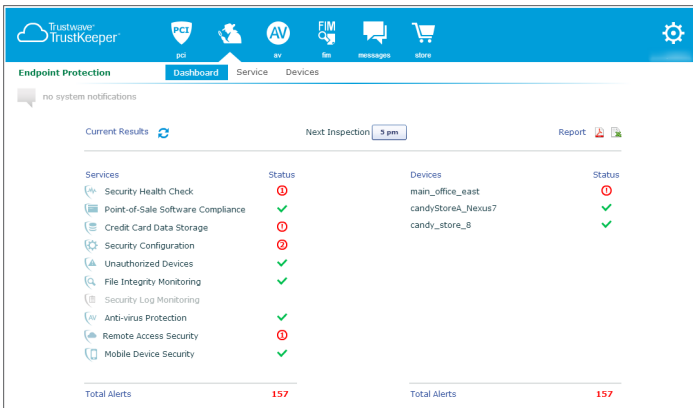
Trustwave TrustKeeper

PCI pci

av

AV

FIM fim

messages

store

Endpoint Protection

Dashboard Service Devices

no system notifications

Current Results

Next Inspection 5 pm

Report

| Services | Status |
|---|---|
| Security Health Check | 1 |
| Point-of-Sale Software Compliance | ✓ |
| Credit Card Data Storage | 1 |
| Security Configuration | 2 |
| Unauthorized Devices | ✓ |
| File Integrity Monitoring | ✓ |
| Security Log Monitoring | |
| Anti-virus Protection | ✓ |
| Remote Access Security | 1 |
| Mobile Device Security | ✓ |
| Total Alerts | 157 |

| Devices | Status |
|---|---|
| main_office_east | 1 |
| candyStoreA_Nexus7 | ✓ |
| candy_store_8 | ✓ |
| Total Alerts | 157 |